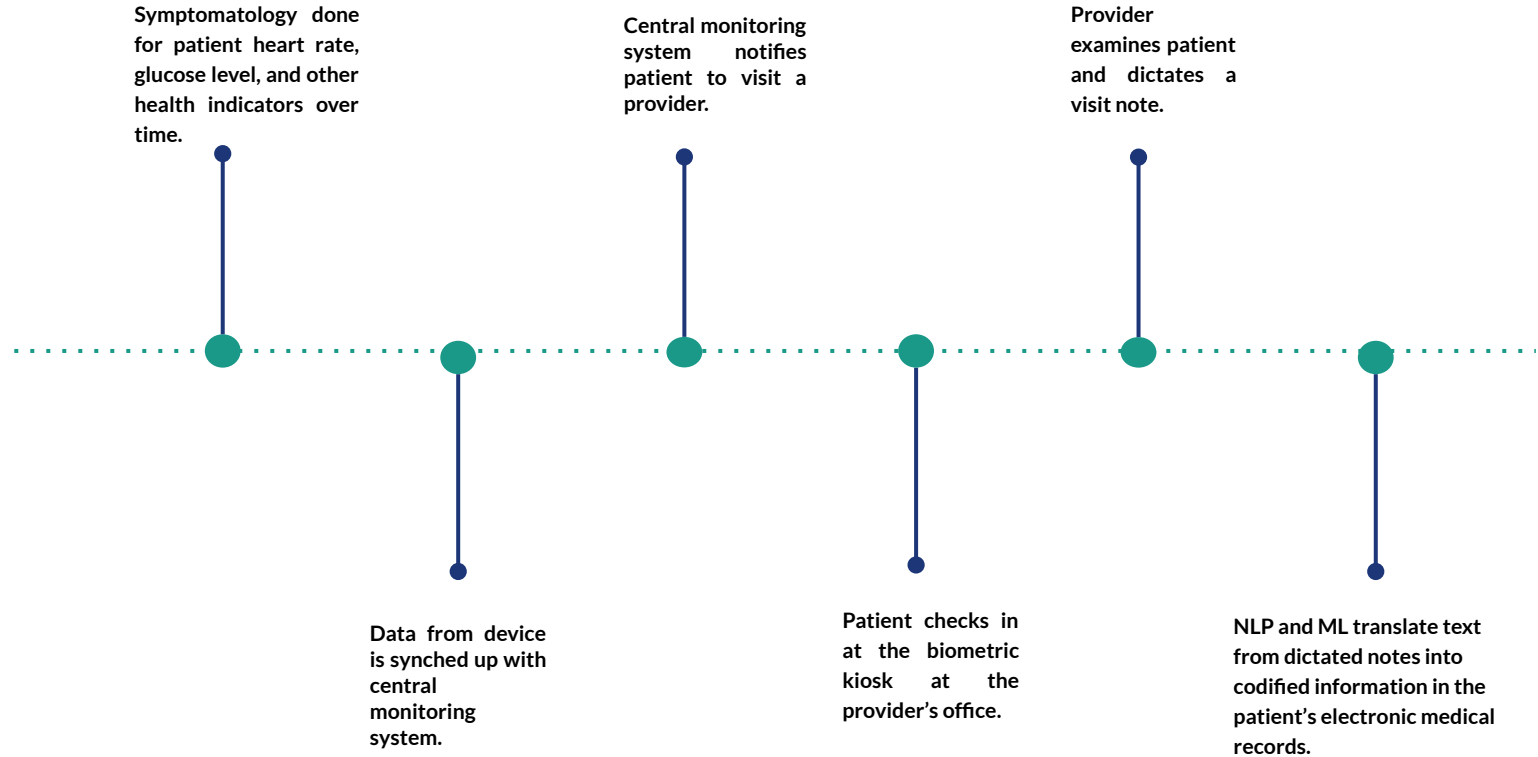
Symptomatology done for patient heart rate, glucose level, and other health indicators over time.

Data from device is synched up with central monitoring system.

Central monitoring system notifies patient to visit a provider.

Patient checks in at the biometric kiosk at the provider’s office.

Provider examines patient and dictates a visit note.

NLP and ML translate text from dictated notes into codified information in the patient’s electronic medical records.